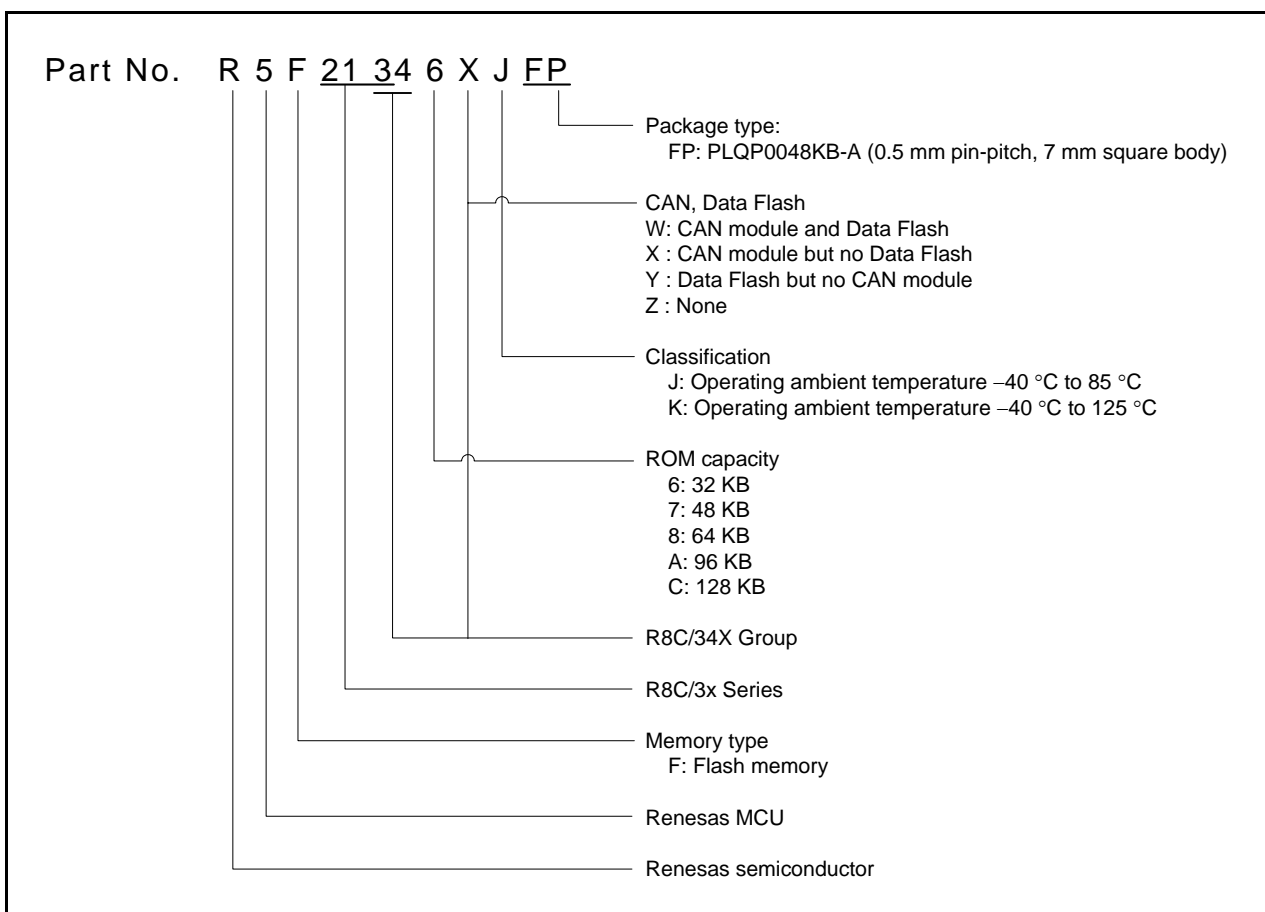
Part No. R 5 F 21 34 6 X J FP

Package type:
FP: PLQP0048KB-A (0.5 mm pin-pitch, 7 mm square body)

CAN, Data Flash
W: CAN module and Data Flash
X : CAN module but no Data Flash
Y : Data Flash but no CAN module
Z : None

Classification
J: Operating ambient temperature −40 °C to 85 °C
K: Operating ambient temperature −40 °C to 125 °C

ROM capacity
6: 32 KB
7: 48 KB
8: 64 KB
A: 96 KB
C: 128 KB

R8C/34X Group

R8C/3x Series

Memory type
F: Flash memory

Renesas MCU

Renesas semiconductor